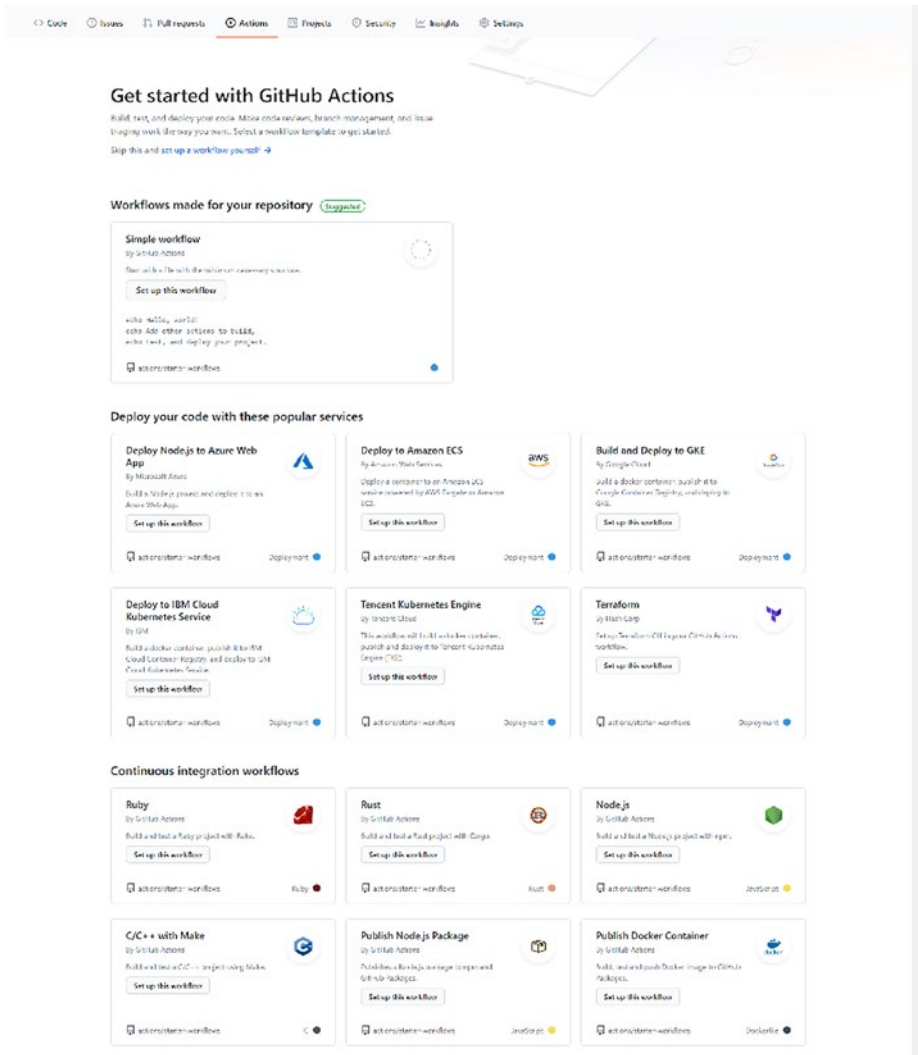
Code Issues Pull requests Actions Projects Security Insights Settings

Get started with GitHub Actions

Build, test, and deploy your code. Make code reviews, branch management, and issue triaging work the way you want. Select a workflow template to get started.

Skip this and set up a workflow yourself →

Workflows made for your repository Suggested

Simple workflow
By GitHub Actions
Start with a file with the minimum necessary structure.
Set up this workflow
echo Hello, world!
echo Add other actions to build,
echo test, and deploy your project.
actions/starter-workflows

Deploy your code with these popular services

Deploy Node.js to Azure Web App
By Microsoft Azure
Build a Node.js project and deploy it to an Azure Web App.
Set up this workflow
actions/starter-workflows Deployment

Deploy to Amazon ECS
By Amazon Web Services
Deploy a container to an Amazon ECS service powered by AWS Fargate or Amazon EC2.
Set up this workflow
actions/starter-workflows Deployment

aws

Build and Deploy to GKE
By Google Cloud
Build a docker container, publish it to Google Container Registry, and deploy to GKE.
Set up this workflow
actions/starter-workflows Deployment

Deploy to IBM Cloud Kubernetes Service
By IBM
Build a docker container, publish it to IBM Cloud Container Registry, and deploy to IBM Cloud Kubernetes Service.
Set up this workflow
actions/starter-workflows Deployment

Tencent Kubernetes Engine
By Tencent Cloud
This workflow will build a docker container, publish and deploy it to Tencent Kubernetes Engine (TKE).
Set up this workflow
actions/starter-workflows Deployment

Terraform
By HashiCorp
Set up Terraform CLI in your GitHub Actions workflow.
Set up this workflow
actions/starter-workflows Deployment

Continuous integration workflows

Ruby
By GitHub Actions
Build and test a Ruby project with Rake.
Set up this workflow
actions/starter-workflows Ruby

Rust
By GitHub Actions
Build and test a Rust project with Cargo.
Set up this workflow
actions/starter-workflows Rust

Node.js
By GitHub Actions
Build and test a Node.js project with npm.
Set up this workflow
actions/starter-workflows JavaScript

C/C++ with Make
By GitHub Actions
Build and test a C/C++ project using Make.
Set up this workflow
actions/starter-workflows C

Publish Node.js Package
By GitHub Actions
Publishes a Node.js package to npm and GitHub Packages.
Set up this workflow
actions/starter-workflows JavaScript

Publish Docker Container
By GitHub Actions
Build, test and push Docker image to GitHub Packages.
Set up this workflow
actions/starter-workflows Dockerfile